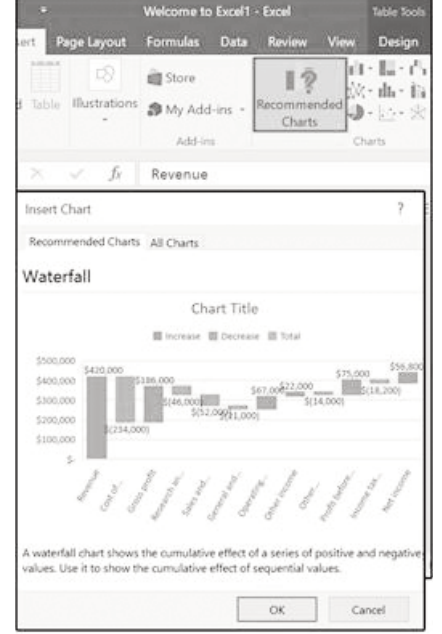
Welcome to Excel1 - Excel

Table Tools

sert Page Layout Formulas Data Review View Design

Table Illustrations

Store

My Add-ins

Add-ins

Recommended Charts

Charts

$f_x$ Revenue

Insert Chart

?

Recommended Charts All Charts

Waterfall

Chart Title

Increase Decrease Total

$500,000
$400,000
$300,000
$200,000
$100,000
$-

$420,000
$(234,000)
$186,000
$(46,000)
$(52,000)
$(11,000)
$67,000
$22,000
$(14,000)
$75,000
$(18,200)
$56,800

Revenue
Cost of...
Gross profit
Research an...
Sales and...
General and...
Operating...
Other income
Other...
Profit before...
Income tax...
Net income

A waterfall chart shows the cumulative effect of a series of positive and negative values. Use it to show the cumulative effect of sequential values.

OK

Cancel